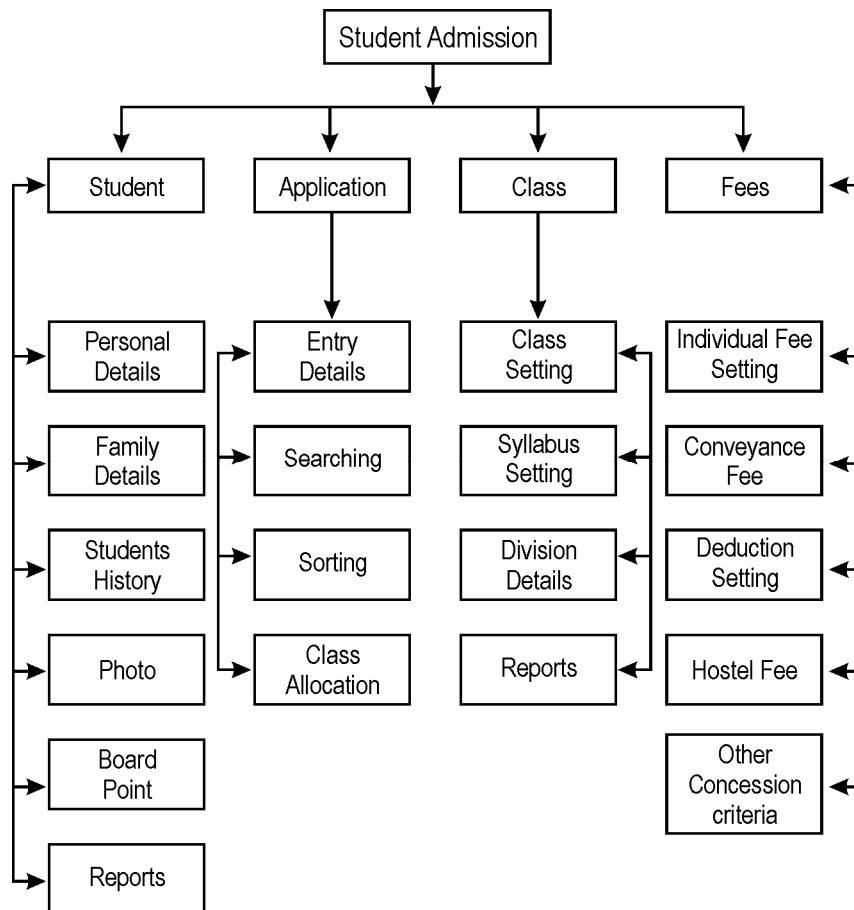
Student Admission

Student

Personal Details

Family Details

Students History

Photo

Board Point

Reports

Application

Entry Details

Searching

Sorting

Class Allocation

Class

Class Setting

Syllabus Setting

Division Details

Reports

Fees

Individual Fee Setting

Conveyance Fee

Deduction Setting

Hostel Fee

Other Concession criteria